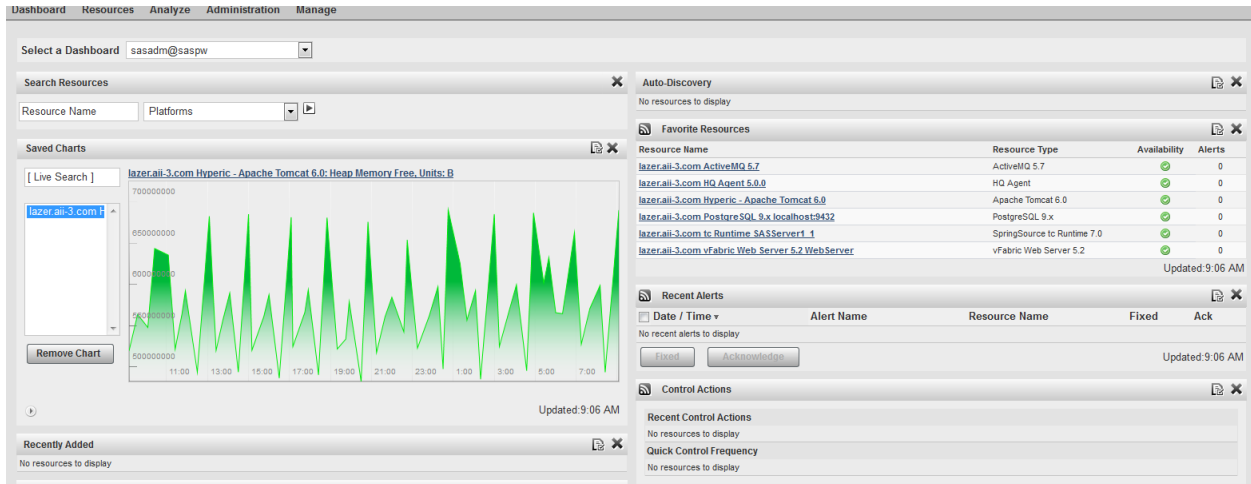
Dashboard Resources Analyze Administration Manage

Select a Dashboard sasadm@saspw

Search Resources

Resource Name Platforms

Saved Charts

[ Live Search ]

lazer.aii-3.com Hyperic - Apache Tomcat 6.0: Heap Memory Free, Units: B

lazer.aii-3.com H

700000000
650000000
600000000
550000000
500000000

11:00 13:00 15:00 17:00 19:00 21:00 23:00 1:00 3:00 5:00 7:00

Remove Chart

Updated:9:06 AM

Recently Added

No resources to display

Auto-Discovery

No resources to display

Favorite Resources

| Resource Name | Resource Type | Availability | Alerts |
|---|---|---|---|
| lazer.aii-3.com ActiveMQ 5.7 | ActiveMQ 5.7 | | 0 |
| lazer.aii-3.com HQ Agent 5.0.0 | HQ Agent | | 0 |
| lazer.aii-3.com Hyperic - Apache Tomcat 6.0 | Apache Tomcat 6.0 | | 0 |
| lazer.aii-3.com PostgreSQL 9.x localhost:9432 | PostgreSQL 9.x | | 0 |
| lazer.aii-3.com tc Runtime SASServer1_1 | SpringSource tc Runtime 7.0 | | 0 |
| lazer.aii-3.com vFabric Web Server 5.2 WebServer | vFabric Web Server 5.2 | | 0 |

Updated:9:06 AM

Recent Alerts

| Date / Time | Alert Name | Resource Name | Fixed | Ack |
|---|---|---|---|---|

No recent alerts to display

Fixed Acknowledge

Updated:9:06 AM

Control Actions

Recent Control Actions

No resources to display

Quick Control Frequency

No resources to display